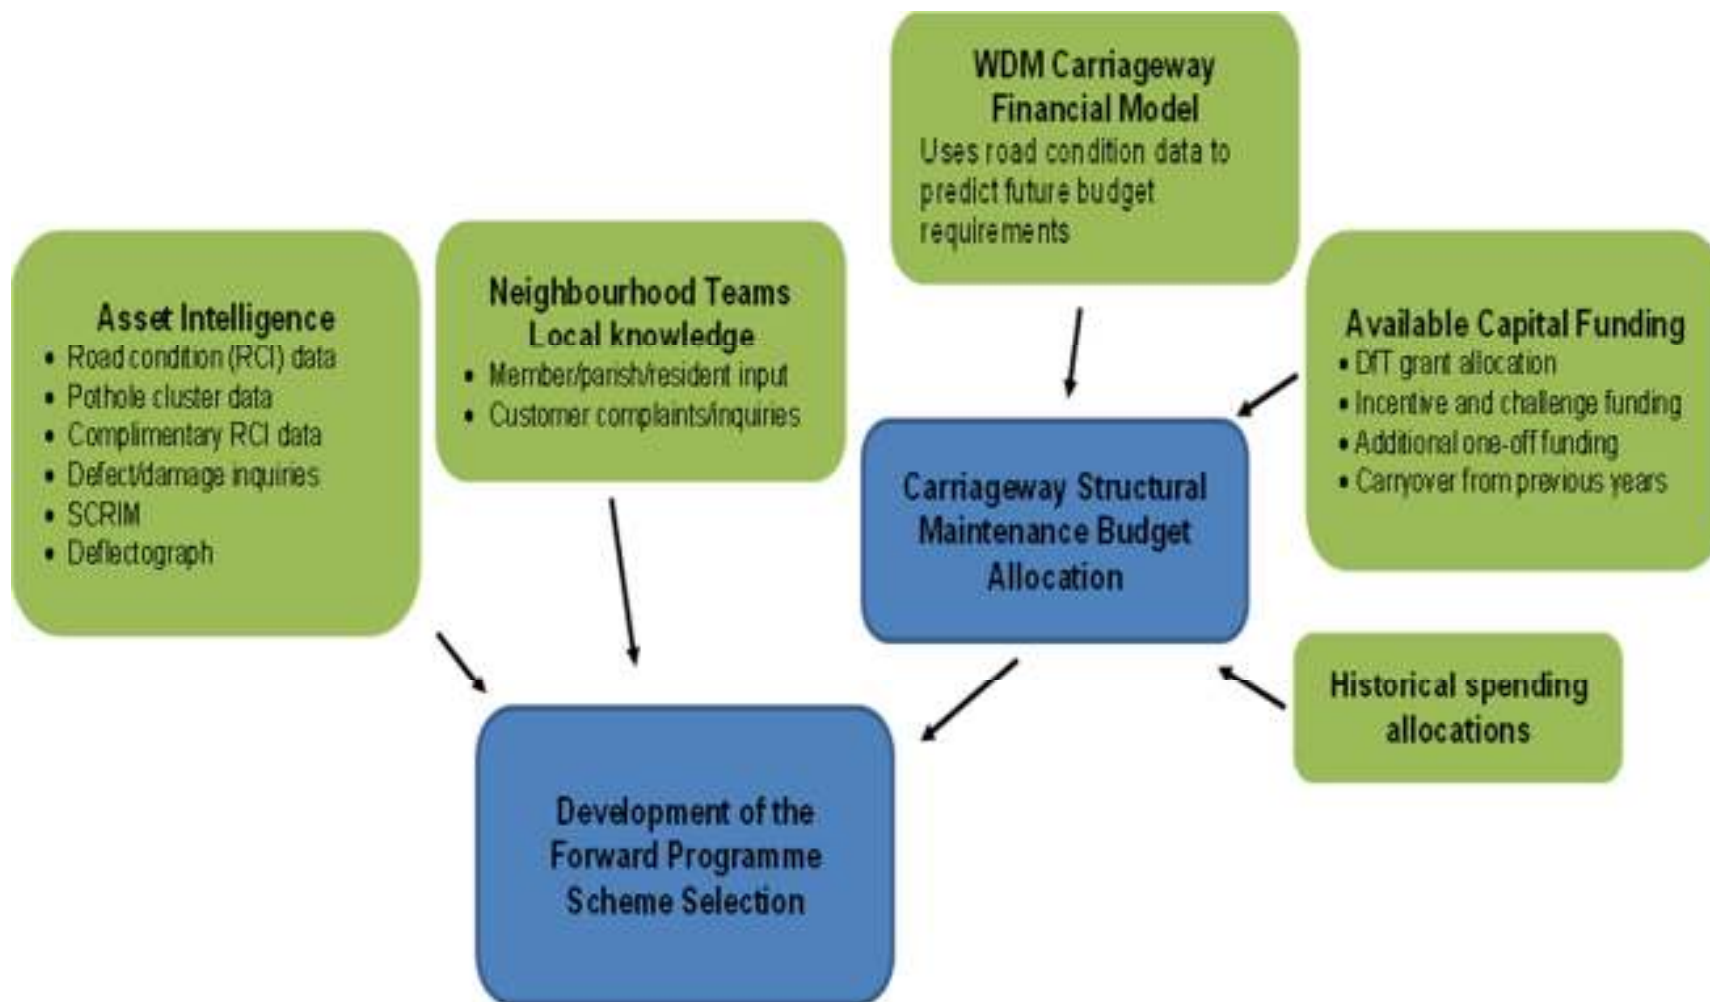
WDM Carriageway Financial Model
Uses road condition data to predict future budget requirements

Asset Intelligence
• Road condition (RCI) data
• Pothole cluster data
• Complimentary RCI data
• Defect/damage inquiries
• SCRIM
• Deflectograph

Neighbourhood Teams Local knowledge
• Member/parish/resident input
• Customer complaints/inquiries

Available Capital Funding
• DfT grant allocation
• Incentive and challenge funding
• Additional one-off funding
• Carryover from previous years

Carriageway Structural Maintenance Budget Allocation

Historical spending allocations

Development of the Forward Programme Scheme Selection